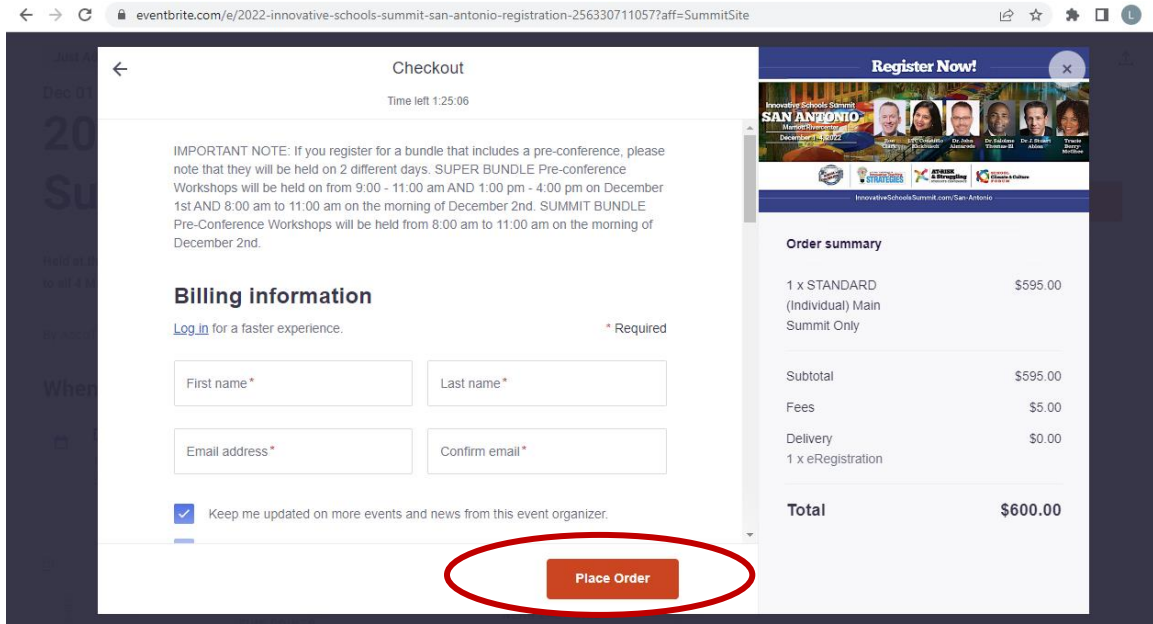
eventbrite.com/e/2022-innovative-schools-summit-san-antonio-registration-256330711057?aff=SummitSite

Checkout

Time left 1:25:06

IMPORTANT NOTE: If you register for a bundle that includes a pre-conference, please note that they will be held on 2 different days. SUPER BUNDLE Pre-conference Workshops will be held on from 9:00 - 11:00 am AND 1:00 pm - 4:00 pm on December 1st AND 8:00 am to 11:00 am on the morning of December 2nd. SUMMIT BUNDLE Pre-Conference Workshops will be held from 8:00 am to 11:00 am on the morning of December 2nd.

Billing information

Log in for a faster experience.

* Required

First name*

Last name*

Email address*

Confirm email*

Keep me updated on more events and news from this event organizer.

Place Order

Register Now!

Innovative Schools Summit
SAN ANTONIO
Marriott Rivercenter
December 1-4, 2022

InnovativeSchoolsSummit.com/San-Antonio

Order summary

| | |
|---|---|
| 1 x STANDARD (Individual) Main Summit Only | $595.00 |
| Subtotal | $595.00 |
| Fees | $5.00 |
| Delivery 1 x eRegistration | $0.00 |
| Total | $600.00 |